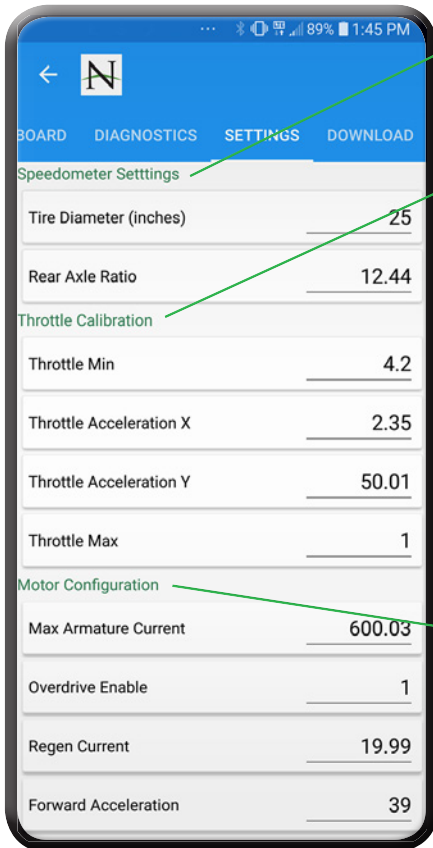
··· 89% 1:45 PM

N

BOARD DIAGNOSTICS SETTINGS DOWNLOAD

Speedometer Setttings

Tire Diameter (inches) 25

Rear Axle Ratio 12.44

Throttle Calibration

Throttle Min 4.2

Throttle Acceleration X 2.35

Throttle Acceleration Y 50.01

Throttle Max 1

Motor Configuration

Max Armature Current 600.03

Overdrive Enable 1

Regen Current 19.99

Forward Acceleration 39